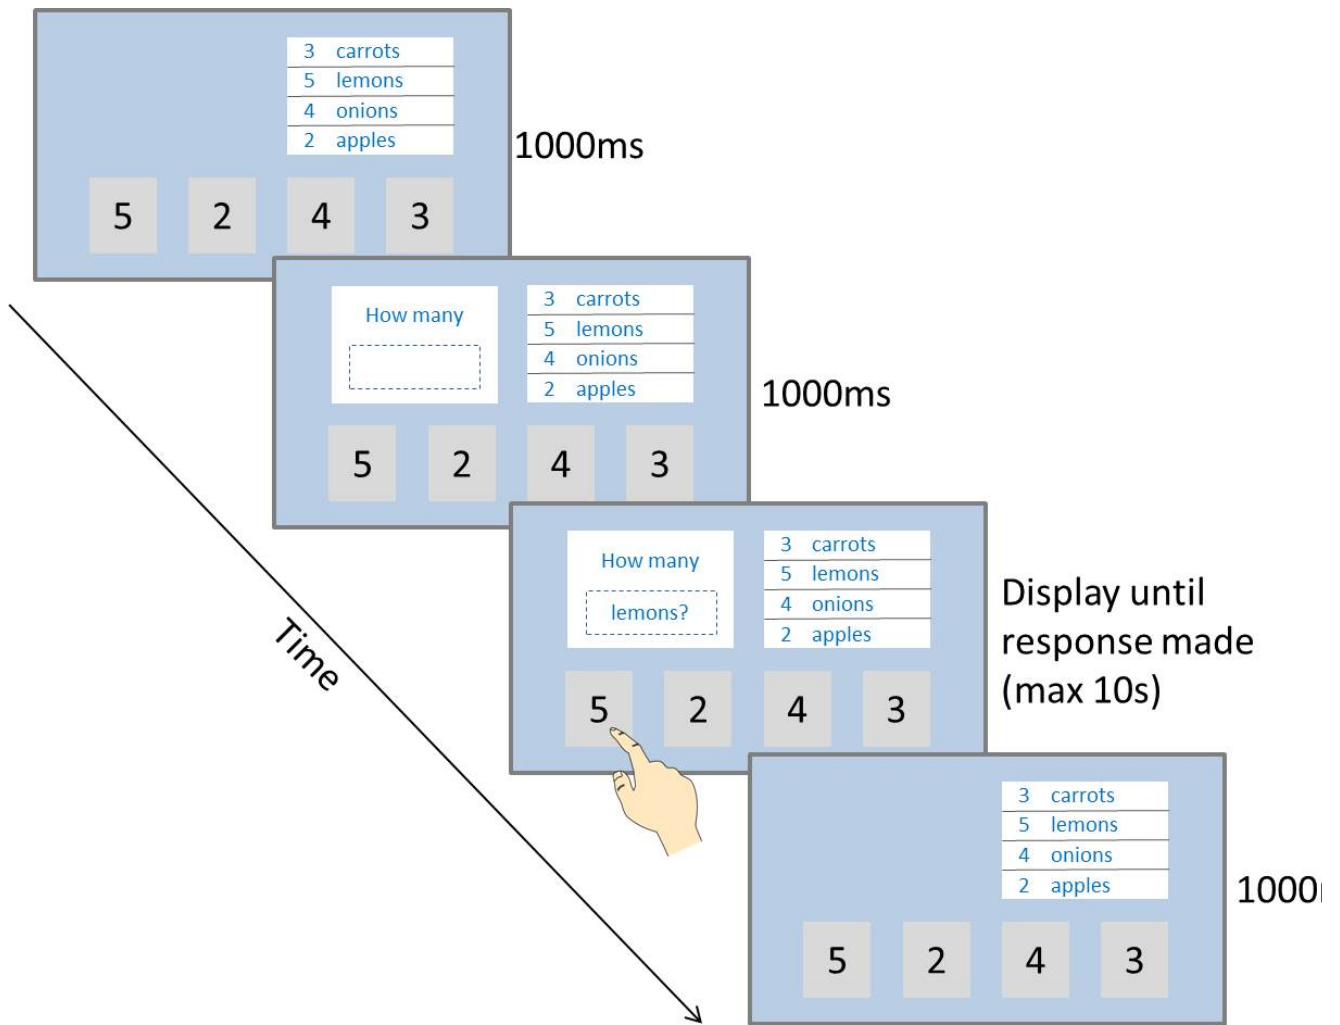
3 carrots
5 lemons
4 onions
2 apples

5 2 4 3

1000ms

How many

3 carrots
5 lemons
4 onions
2 apples

5 2 4 3

1000ms

How many

lemons?

3 carrots
5 lemons
4 onions
2 apples

5 2 4 3

Display until response made (max 10s)

Time

3 carrots
5 lemons
4 onions
2 apples

5 2 4 3

1000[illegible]